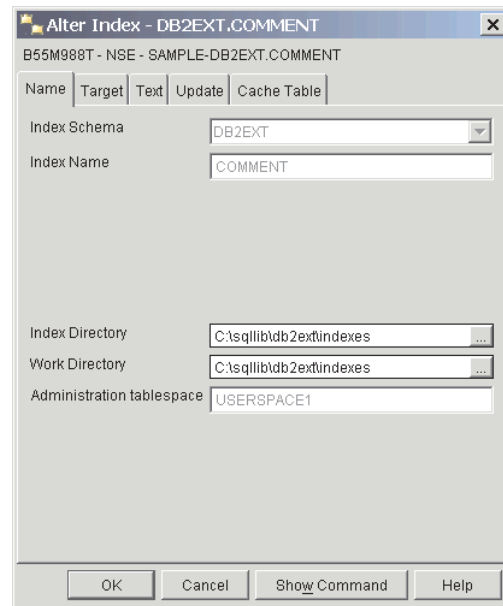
Alter Index - DB2EXT.COMMENT

B55M988T - NSE - SAMPLE-DB2EXT.COMMENT

Name | Target | Text | Update | Cache Table

Index Schema DB2EXT

Index Name COMMENT

Index Directory C:\sqllib\db2ext\indexes ...

Work Directory C:\sqllib\db2ext\indexes ...

Administration tablespace USERSPACE1

OK Cancel Show Command Help